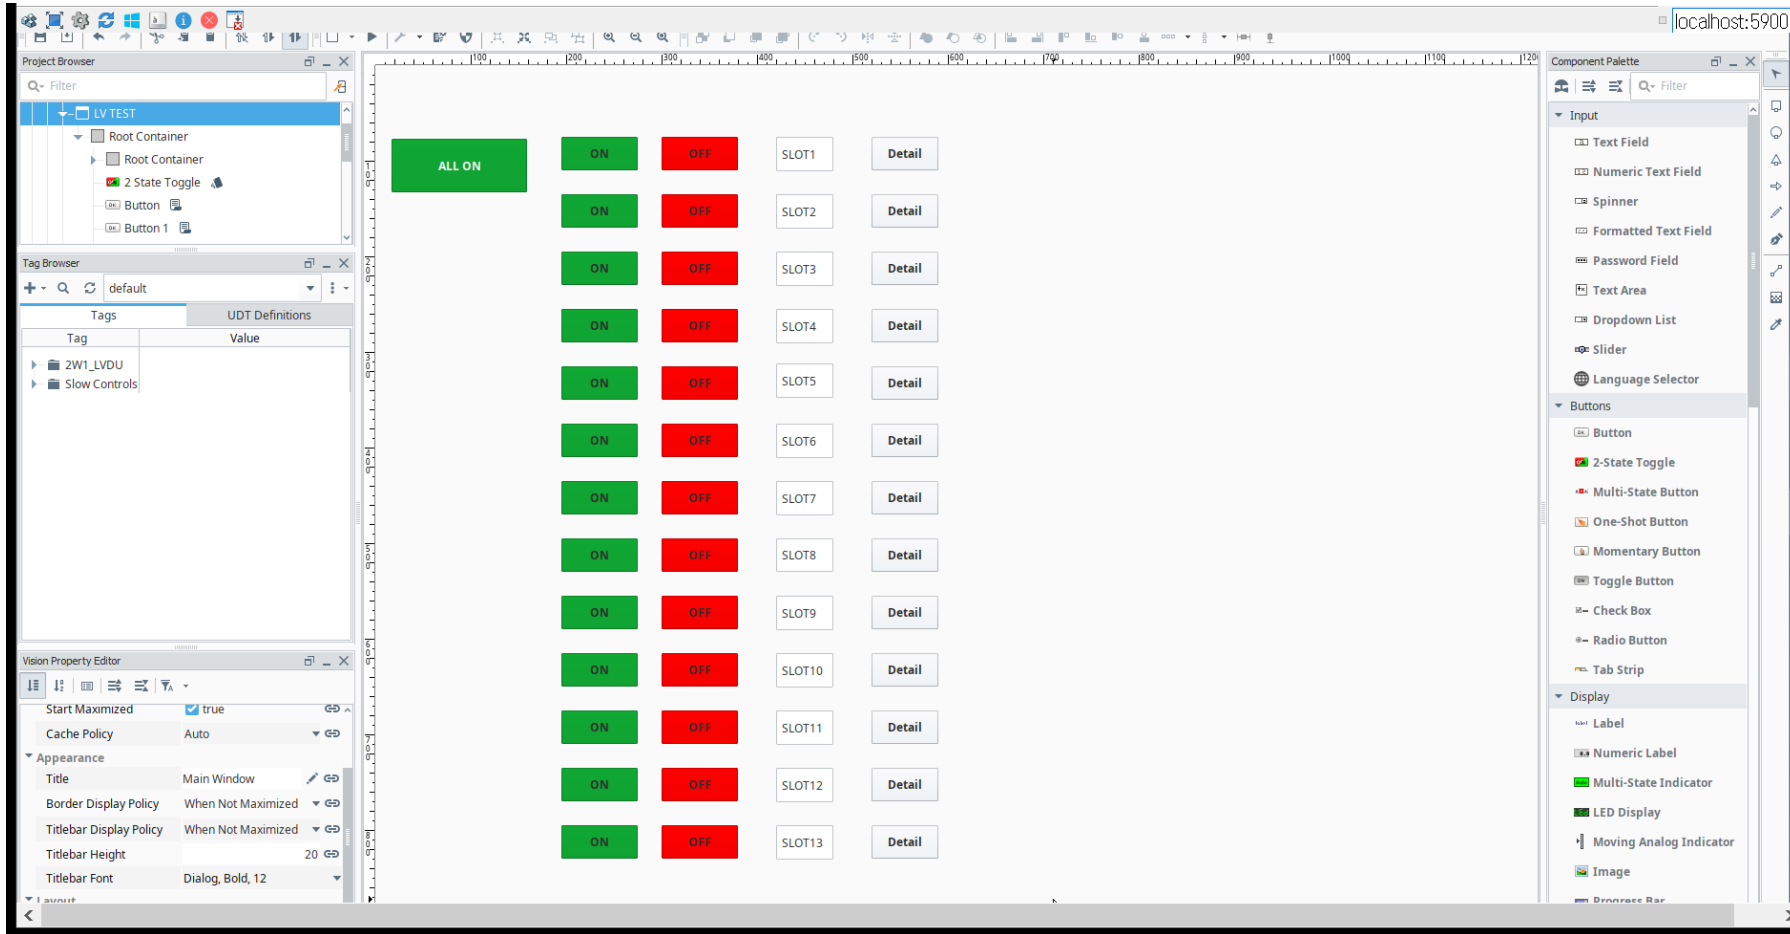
localhost:5900

Project Browser
Filter
LV TEST
Root Container
Root Container
2 State Toggle
Button
Button 1

Tag Browser
default
Tags
UDT Definitions
| Tag | Value |
|---|---|
| 2W1_LVDU | |
| Slow Controls | |

Vision Property Editor
Start Maximized true
Cache Policy Auto
Appearance
Title Main Window
Border Display Policy When Not Maximized
Titlebar Display Policy When Not Maximized
Titlebar Height 20
Titlebar Font Dialog, Bold, 12
Layout

100 200 300 400 500 600 700 800 900 1000 1100 1200

ALL ON
ON OFF SLOT1 Detail
ON OFF SLOT2 Detail
ON OFF SLOT3 Detail
ON OFF SLOT4 Detail
ON OFF SLOT5 Detail
ON OFF SLOT6 Detail
ON OFF SLOT7 Detail
ON OFF SLOT8 Detail
ON OFF SLOT9 Detail
ON OFF SLOT10 Detail
ON OFF SLOT11 Detail
ON OFF SLOT12 Detail
ON OFF SLOT13 Detail

Component Palette
Filter
Input
Text Field
Numeric Text Field
Spinner
Formatted Text Field
Password Field
Text Area
Dropdown List
Slider
Language Selector
Buttons
Button
2-State Toggle
Multi-State Button
One-Shot Button
Momentary Button
Toggle Button
Check Box
Radio Button
Tab Strip
Display
Label
Numeric Label
Multi-State Indicator
LED Display
Moving Analog Indicator
Image
Progress Bar